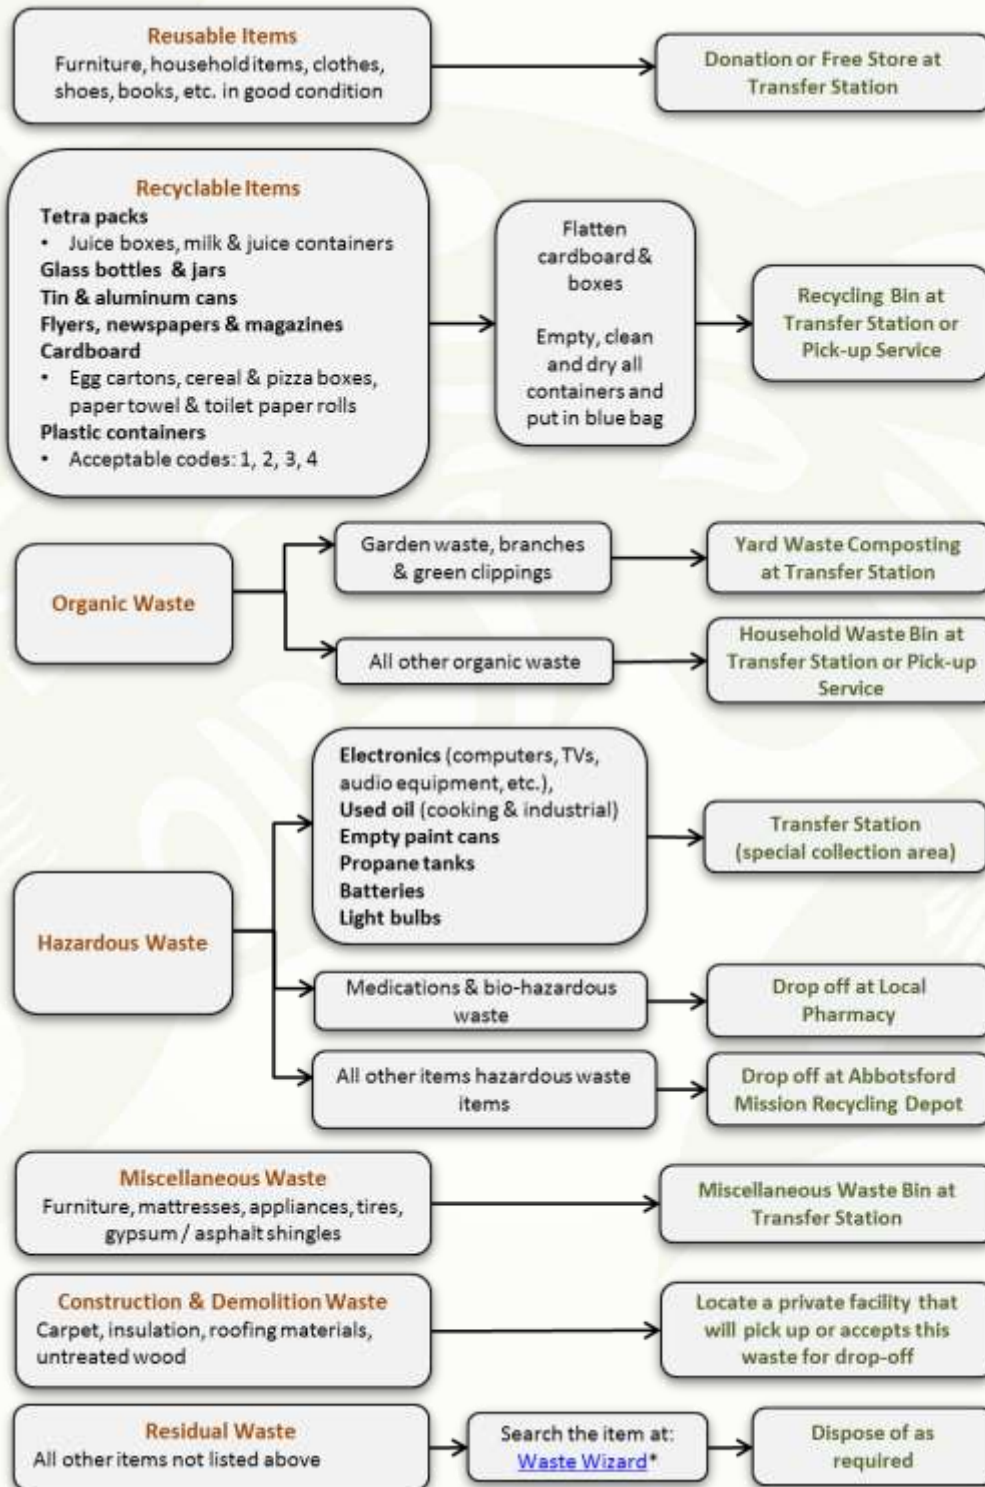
Reusable Items
Furniture, household items, clothes, shoes, books, etc. in good condition

Donation or Free Store at Transfer Station

Recyclable Items
Tetra packs
• Juice boxes, milk & juice containers
Glass bottles & jars
Tin & aluminum cans
Flyers, newspapers & magazines
Cardboard
• Egg cartons, cereal & pizza boxes, paper towel & toilet paper rolls
Plastic containers
• Acceptable codes: 1, 2, 3, 4

Flatten cardboard & boxes

Empty, clean and dry all containers and put in blue bag

Recycling Bin at Transfer Station or Pick-up Service

Organic Waste

Garden waste, branches & green clippings

Yard Waste Composting at Transfer Station

All other organic waste

Household Waste Bin at Transfer Station or Pick-up Service

Hazardous Waste

Electronics (computers, TVs, audio equipment, etc.),
Used oil (cooking & industrial)
Empty paint cans
Propane tanks
Batteries
Light bulbs

Transfer Station (special collection area)

Medications & bio-hazardous waste

Drop off at Local Pharmacy

All other items hazardous waste items

Drop off at Abbotsford Mission Recycling Depot

Miscellaneous Waste
Furniture, mattresses, appliances, tires, gypsum / asphalt shingles

Miscellaneous Waste Bin at Transfer Station

Construction & Demolition Waste
Carpet, insulation, roofing materials, untreated wood

Locate a private facility that will pick up or accepts this waste for drop-off

Residual Waste
All other items not listed above

Search the item at: Waste Wizard*

Dispose of as required